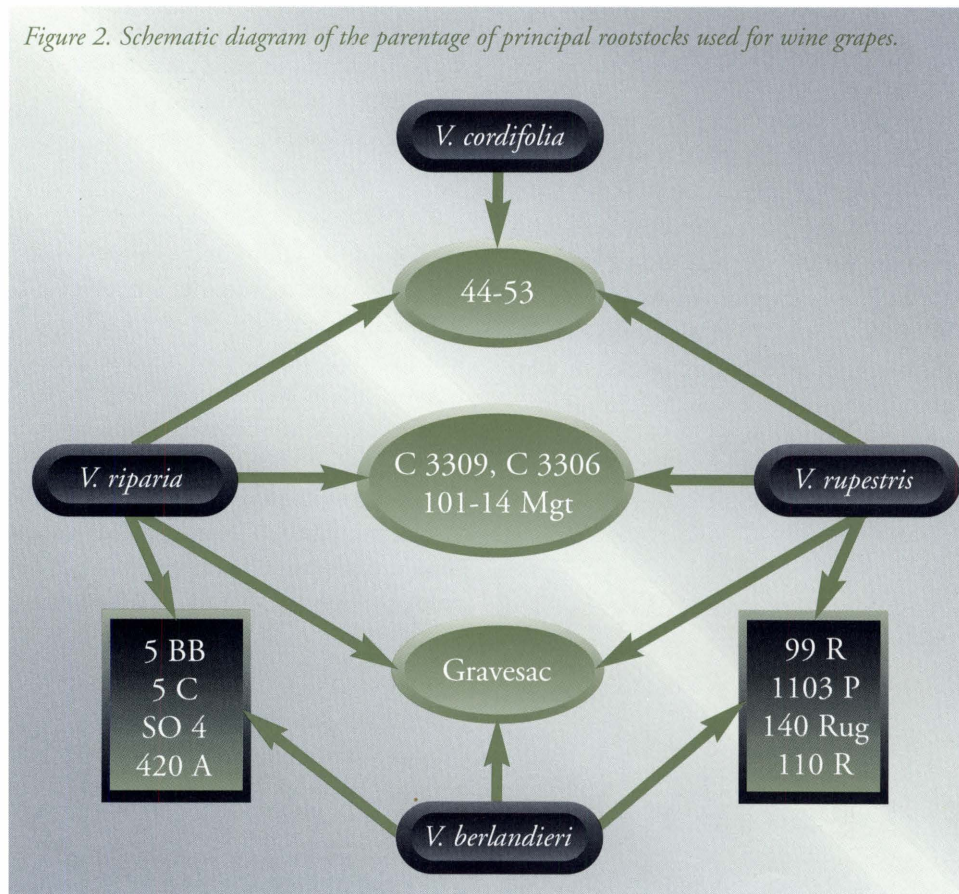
Figure 2. Schematic diagram of the parentage of principal rootstocks used for wine grapes.

V. cordifolia

44-53

V. riparia

C 3309, C 3306
101-14 Mgt

V. rupestris

5 BB
5 C
SO 4
420 A

Gravesac

99 R
1103 P
140 Rug
110 R

V. berlandieri